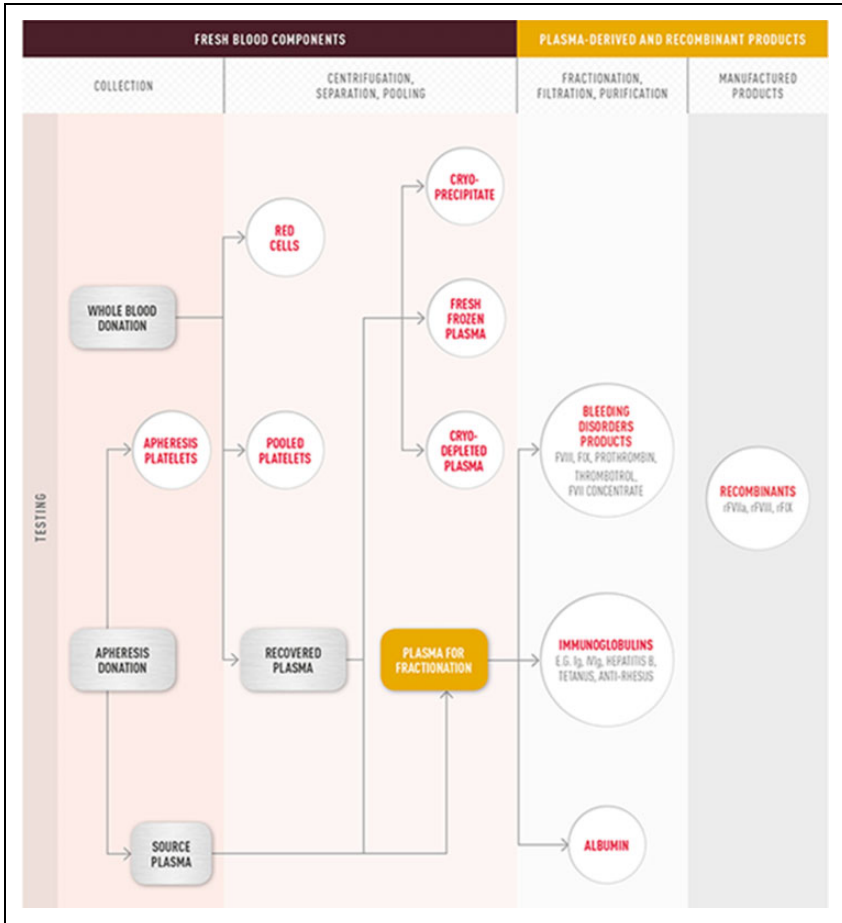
FRESH BLOOD COMPONENTS

PLASMA-DERIVED AND RECOMBINANT PRODUCTS

COLLECTION

CENTRIFUGATION, SEPARATION, POOLING

FRACTIONATION, FILTRATION, PURIFICATION

MANUFACTURED PRODUCTS

TESTING

WHOLE BLOOD DONATION

APHERESIS PLATELETS

APHERESIS DONATION

SOURCE PLASMA

RED CELLS

POOLED PLATELETS

RECOVERED PLASMA

CRYO-PRECIPITATE

FRESH FROZEN PLASMA

CRYO-DEPLETED PLASMA

PLASMA FOR FRACTIONATION

BLEEDING DISORDERS PRODUCTS
FVIII, FIX, PROTHROMBIN, THROMBOTROL, FVII CONCENTRATE

IMMUNOGLOBULINS
E.G. Ig, IVIg, HEPATITIS B, TETANUS, ANTI-RHESUS

ALBUMIN

RECOMBINANTS
rFVIIa, rFVIII, rFIX